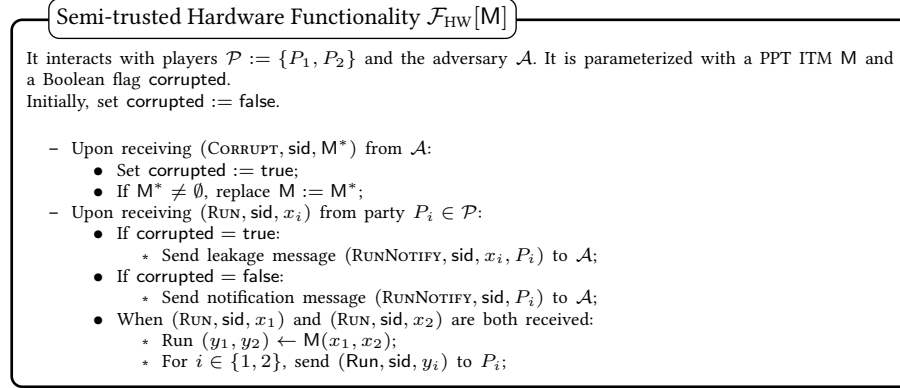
Semi-trusted Hardware Functionality $\mathcal{F}_{\text{HW}}[\mathsf{M}]$

It interacts with players $\mathcal{P} := \{P_1, P_2\}$ and the adversary $\mathcal{A}$. It is parameterized with a PPT ITM $\mathsf{M}$ and a Boolean flag $\mathsf{corrupted}$.
Initially, set $\mathsf{corrupted} := \mathsf{false}$.

– Upon receiving $(\textsc{Corrupt}, \mathsf{sid}, \mathsf{M}^*)$ from $\mathcal{A}$:
• Set $\mathsf{corrupted} := \mathsf{true}$;
• If $\mathsf{M}^* \neq \emptyset$, replace $\mathsf{M} := \mathsf{M}^*$;
– Upon receiving $(\textsc{Run}, \mathsf{sid}, x_i)$ from party $P_i \in \mathcal{P}$:
• If $\mathsf{corrupted} = \mathsf{true}$:
∗ Send leakage message $(\textsc{RunNotify}, \mathsf{sid}, x_i, P_i)$ to $\mathcal{A}$;
• If $\mathsf{corrupted} = \mathsf{false}$:
∗ Send notification message $(\textsc{RunNotify}, \mathsf{sid}, P_i)$ to $\mathcal{A}$;
• When $(\textsc{Run}, \mathsf{sid}, x_1)$ and $(\textsc{Run}, \mathsf{sid}, x_2)$ are both received:
∗ Run $(y_1, y_2) \leftarrow \mathsf{M}(x_1, x_2)$;
∗ For $i \in \{1, 2\}$, send $(\mathsf{Run}, \mathsf{sid}, y_i)$ to $P_i$;